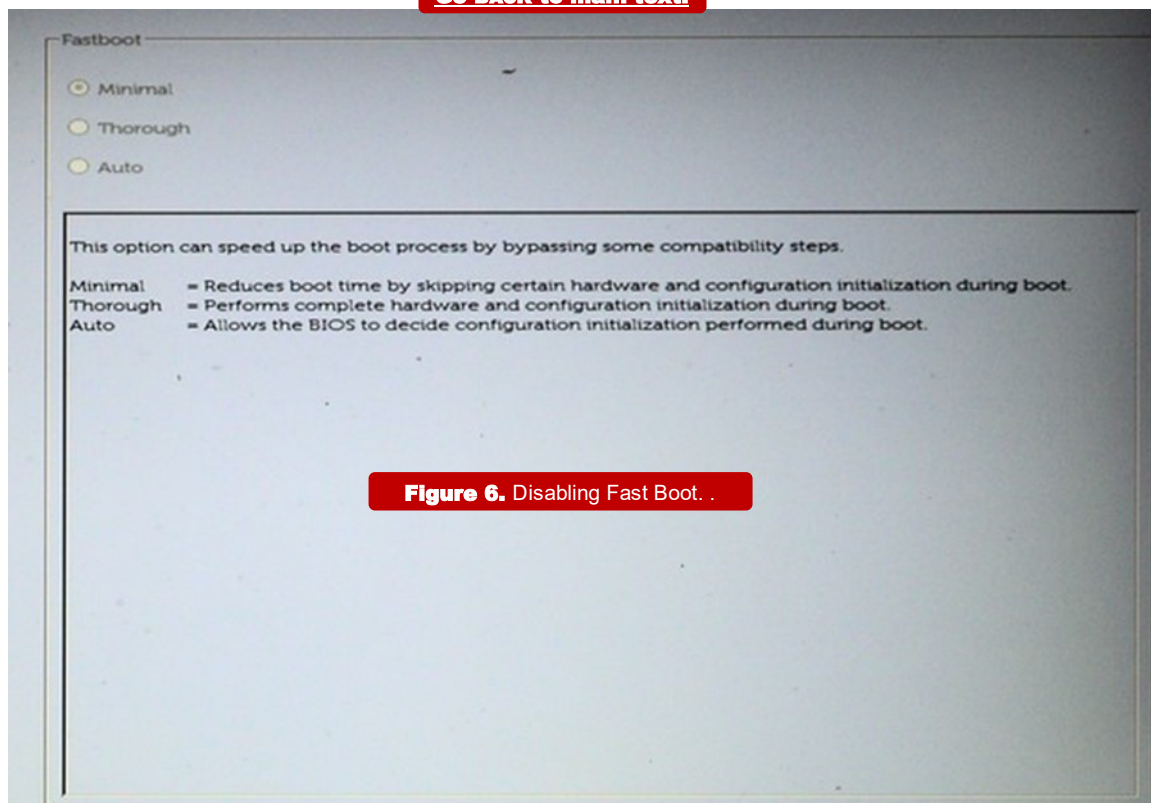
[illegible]

Fastboot

Minimal

Thorough

Auto

This option can speed up the boot process by bypassing some compatibility steps.

Minimal = Reduces boot time by skipping certain hardware and configuration initialization during boot.
Thorough = Performs complete hardware and configuration initialization during boot.
Auto = Allows the BIOS to decide configuration initialization performed during boot.

Figure 6. Disabling Fast Boot. .